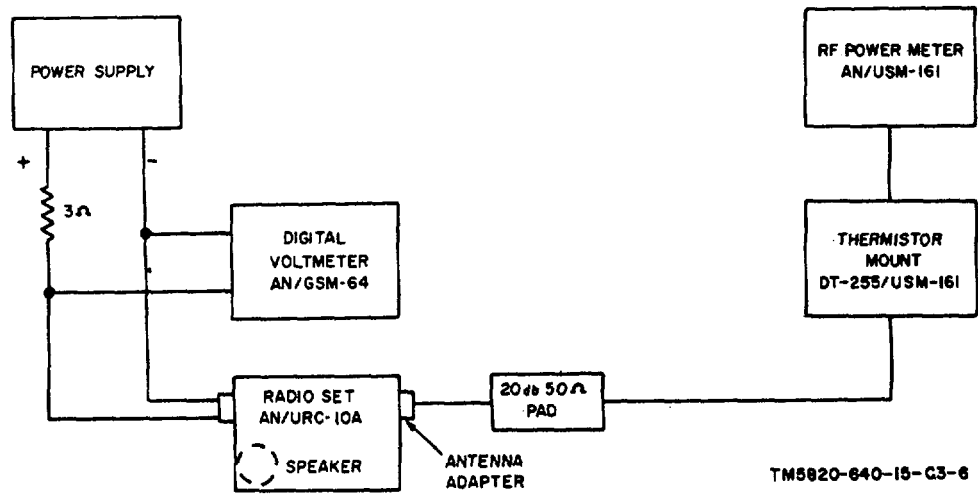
POWER SUPPLY

+

-

$3\Omega$

DIGITAL VOLTMETER AN/GSM-64

RF POWER METER AN/USM-161

THERMISTOR MOUNT DT-255/USM-161

RADIO SET AN/URC-10A

SPEAKER

ANTENNA ADAPTER

20db $50\Omega$ PAD

TM5820-640-15-C3-6